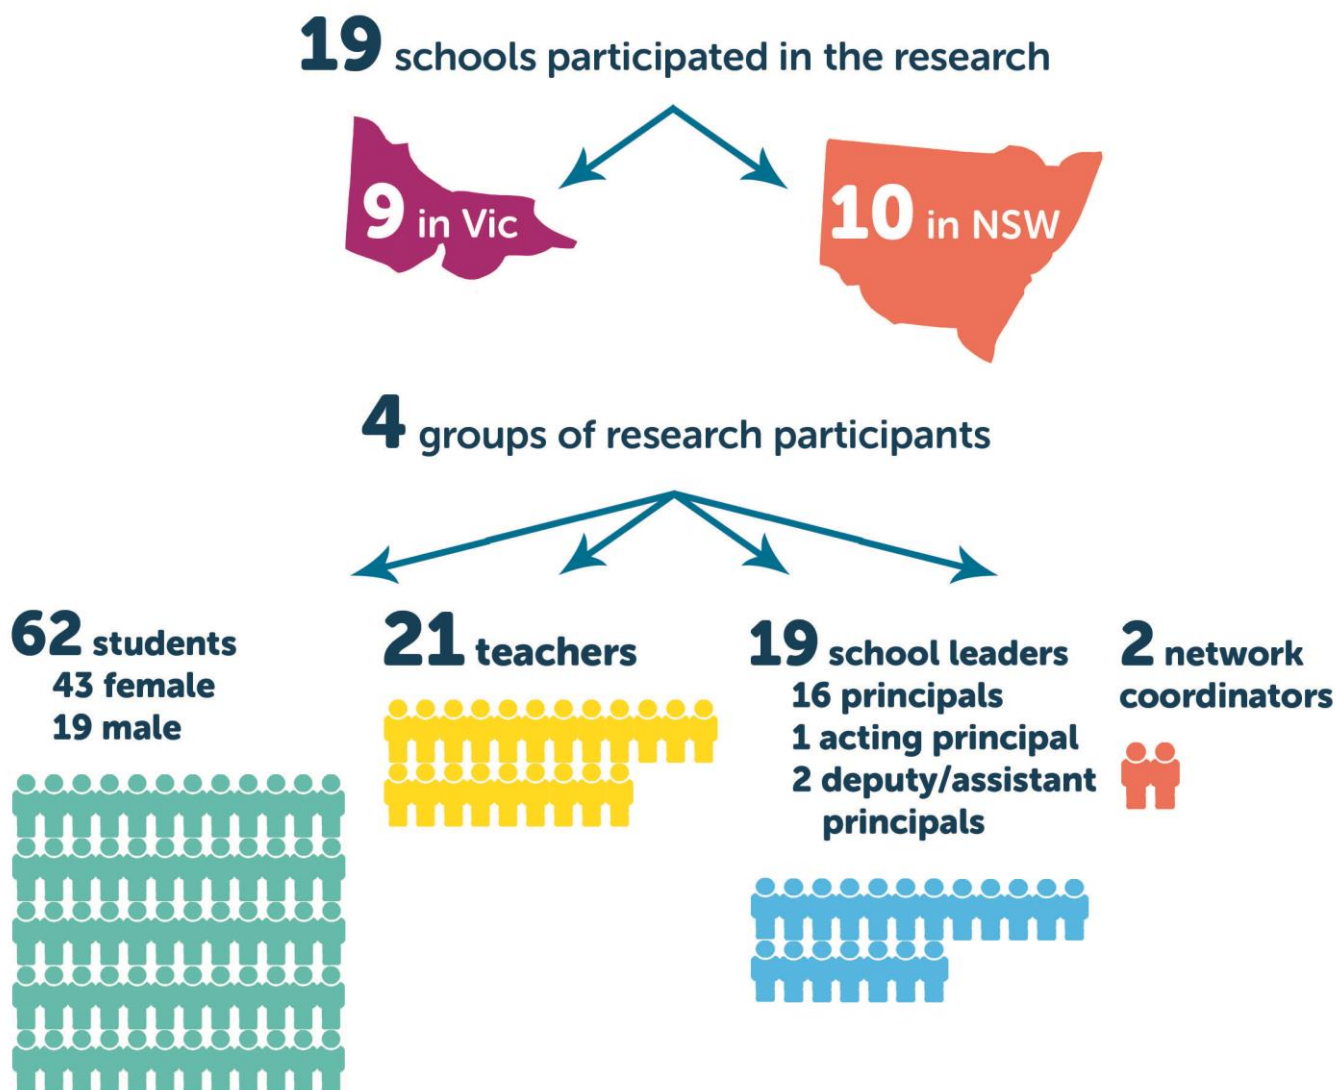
19 schools participated in the research

9 in Vic

10 in NSW

4 groups of research participants

62 students
43 female
19 male

21 teachers

19 school leaders
16 principals
1 acting principal
2 deputy/assistant principals

2 network coordinators